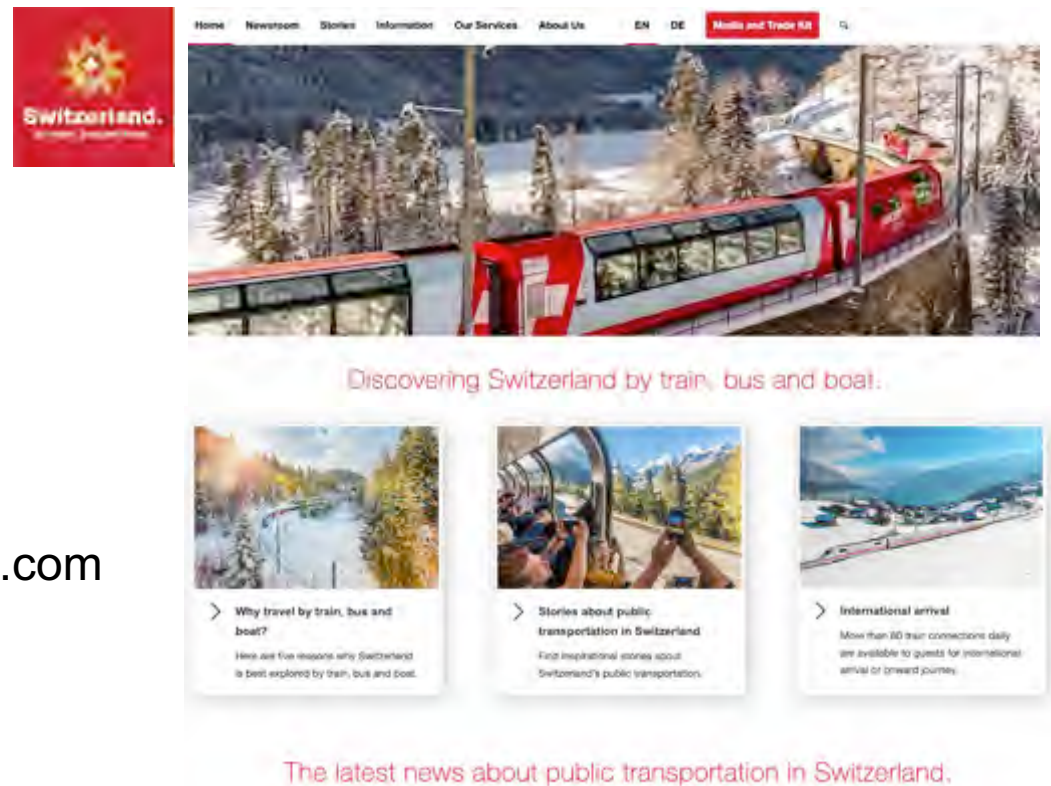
Switzerland.
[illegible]

Home Newsroom Stories Information Our Services About Us EN DE Media and Trade Kit

Discovering Switzerland by train, bus and boat.

Why travel by train, bus and boat?
Here are five reasons why Switzerland is best explored by train, bus and boat.

Stories about public transportation in Switzerland
Find inspirational stories about Switzerland's public transportation.

International arrival
More than 80 train connections daily are available to guests for international arrival or onward journey.

.com

The latest news about public transportation in Switzerland.